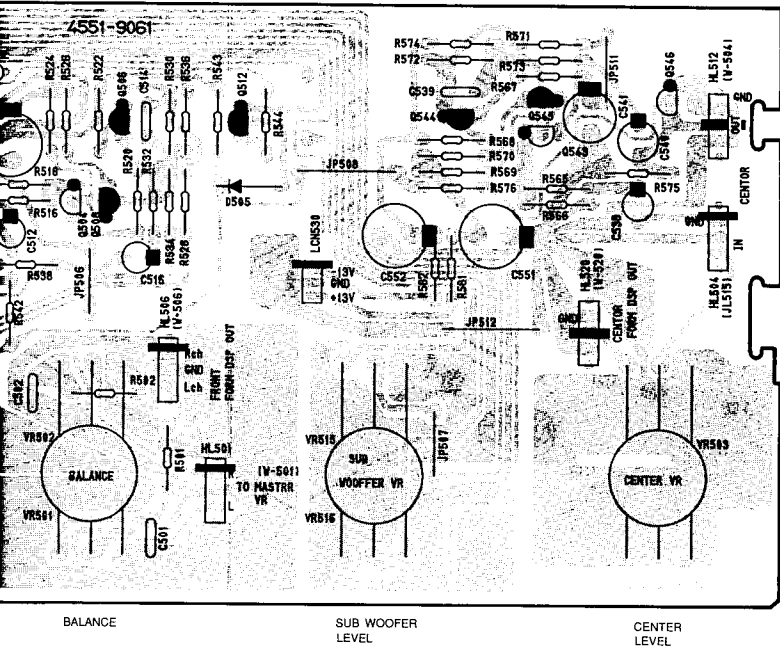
4551-9061

R524 R528 R522 Q506 C514 R530 R536 R543 Q512 R544

R574 R571 R572 R573 JP511 Q546 HL512 (V-504) GND OUT C539 R567 Q544 Q545 C541 R568 Q543 C540 R570 R569 R576 R565 R575 R566 CENTER

R518 R516 R520 R532 JP508 D505 Q508 Q504 C512 R534 R526 C516 R538 JP506 LCN530 -13V GND +13V C552 R582 R581 C551 C538 GND IN HL504 (JL515)

HL520 (V-520) GND CENTER FORM DSP OUT JP512

R542 HL506 (V-506) Rch GND Lch FRONT FORM-DSP OUT

C502 R502 VR502 BALANCE VR501 R501 HL501 (V-501) TO MASTRR VR L C501

VR515 SUB WOOFFER VR VR516 JP507

VR503 CENTER VR

BALANCE

SUB WOOFER LEVEL

CENTER LEVEL